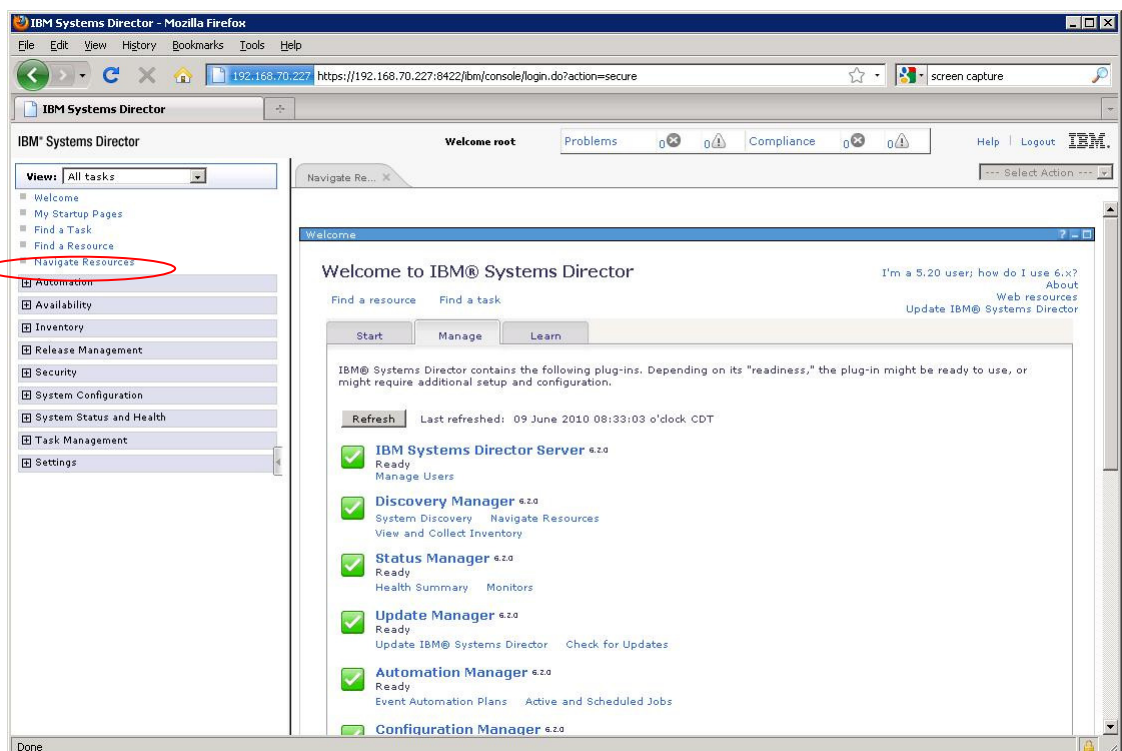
IBM Systems Director - Mozilla Firefox

File Edit View History Bookmarks Tools Help

192.168.70.227 https://192.168.70.227:8422/ibm/console/login.do?action=secure

screen capture

IBM Systems Director

IBM® Systems Director

Welcome root

Problems 0 0 Compliance 0 0

Help | Logout IBM.

View: All tasks

Navigate Re...

--- Select Action ---

Welcome
My Startup Pages
Find a Task
Find a Resource
Navigate Resources
Automation
Availability
Inventory
Release Management
Security
System Configuration
System Status and Health
Task Management
Settings

Welcome

Welcome to IBM® Systems Director

I'm a 5.20 user; how do I use 6.x?
About
Web resources
Update IBM® Systems Director

Find a resource Find a task

Start Manage Learn

IBM® Systems Director contains the following plug-ins. Depending on its "readiness," the plug-in might be ready to use, or might require additional setup and configuration.

Refresh Last refreshed: 09 June 2010 08:33:03 o'clock CDT

IBM Systems Director Server 6.2.0
Ready
Manage Users

Discovery Manager 6.2.0
System Discovery Navigate Resources
View and Collect Inventory

Status Manager 6.2.0
Ready
Health Summary Monitors

Update Manager 6.2.0
Ready
Update IBM® Systems Director Check for Updates

Automation Manager 6.2.0
Ready
Event Automation Plans Active and Scheduled Jobs

Configuration Manager 6.2.0

Done